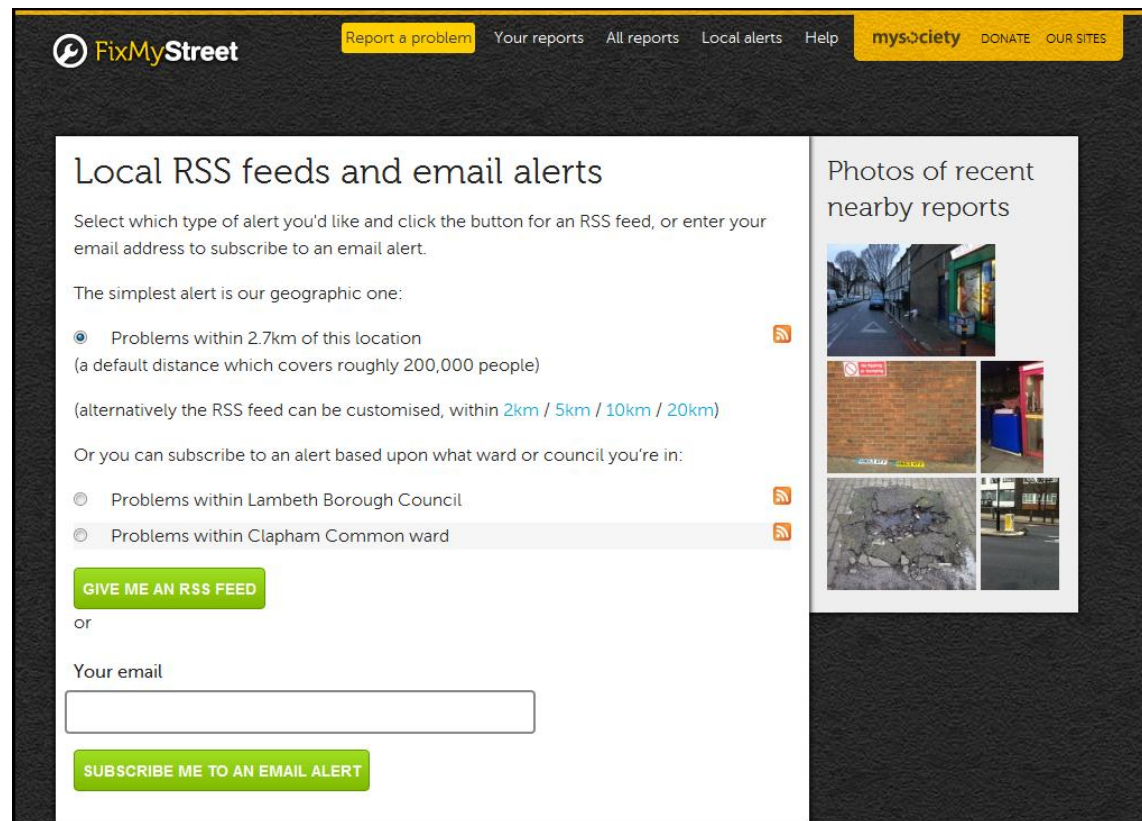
FixMyStreet

Report a problem Your reports All reports Local alerts Help

mysociety DONATE OUR SITES

Local RSS feeds and email alerts

Select which type of alert you'd like and click the button for an RSS feed, or enter your email address to subscribe to an email alert.

The simplest alert is our geographic one:

Problems within 2.7km of this location
(a default distance which covers roughly 200,000 people)

(alternatively the RSS feed can be customised, within 2km / 5km / 10km / 20km)

Or you can subscribe to an alert based upon what ward or council you're in:

Problems within Lambeth Borough Council

Problems within Clapham Common ward

GIVE ME AN RSS FEED
or

Your email

SUBSCRIBE ME TO AN EMAIL ALERT

Photos of recent nearby reports